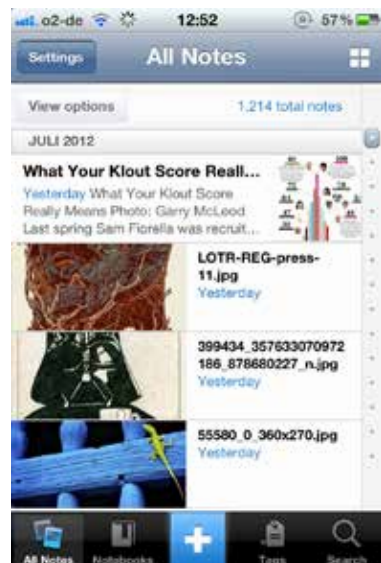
o2-de 12:52 57%

Settings All Notes

View options 1,214 total notes

JULI 2012

What Your Klout Score Reall...
Yesterday What Your Klout Score Really Means Photo: Garry McLeod Last spring Sam Fiorella was recruit...

LOTR-REG-press-11.jpg
Yesterday

399434_357633070972186_878680227_n.jpg
Yesterday

55580_0_360x270.jpg
Yesterday

All Notes Notebooks Tags Search